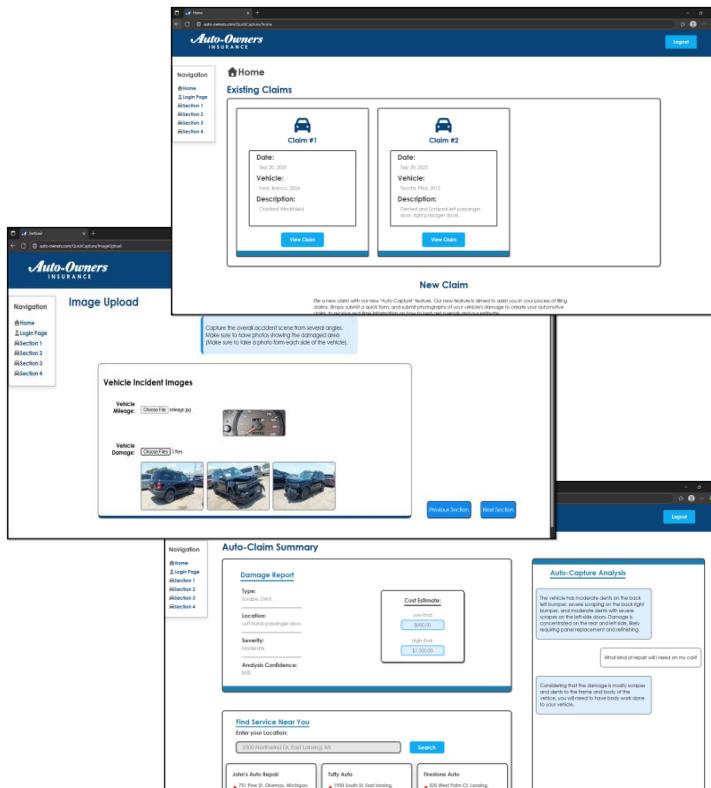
Home
auto-owners.com/QuickCapture/home

Auto-Owners INSURANCE

Logout

Navigation
Home
Login Page
Section 1
Section 2
Section 3
Section 4

Home

Existing Claims

Claim #1
Date:
Sep 20, 2023
Vehicle:
Ford, Bronco, 2024
Description:
Cracked Windshield
View Claim

Claim #2
Date:
Sep 20, 2023
Vehicle:
Toyota, Prius, 2013
Description:
Dented and Scraped left passenger door, right passenger door.
View Claim

New Claim

File a new claim with our new "Auto Capture" feature. Our new feature is aimed to assist you in your process of filing claims. Simply submit a quick form, and submit photographs of your vehicle's damage to create your automotive claim. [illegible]

Setback
auto-owners.com/QuickCapture/ImageUpload

Auto-Owners INSURANCE

Navigation
Home
Login Page
Section 1
Section 2
Section 3
Section 4

Image Upload

Capture the overall accident scene from several angles. Make sure to have photos showing the damaged area (Make sure to take a photo form each side of the vehicle).

Vehicle Incident Images

Vehicle Mileage: Choose File mileage.jpg

Vehicle Damage: Choose Files 3 files

Previous Section
Next Section

Logout

Navigation
Home
Login Page
Section 1
Section 2
Section 3
Section 4

Auto-Claim Summary

Damage Report
Type:
Scrape, Dent.
Location:
Left-hand passenger door.
Severity:
Moderate
Analysis Confidence:
85%

Cost Estimate:
Low-End:
$800.00
High-End:
$1,000.00

Auto-Capture Analysis

The vehicle has moderate dents on the back left bumper, severe scraping on the back right bumper, and moderate dents with severe scrapes on the left-side doors. Damage is concentrated on the rear and left side, likely requiring panel replacement and refinishing.

What kind of repair will I need on my car?

Considering that the damage is mostly scrapes and dents to the frame and body of the vehicle, you will need to have body work done to your vehicle.

Find Service Near You
Enter your Location:
2300 Northwind Dr, East Lansing, MI
Search

John's Auto Repair
751 Pine St, Okemos, Michigan,

Tuffy Auto
1900 South St, East lansing,

Firestone Auto
820 West Palm Ct, Lansing,